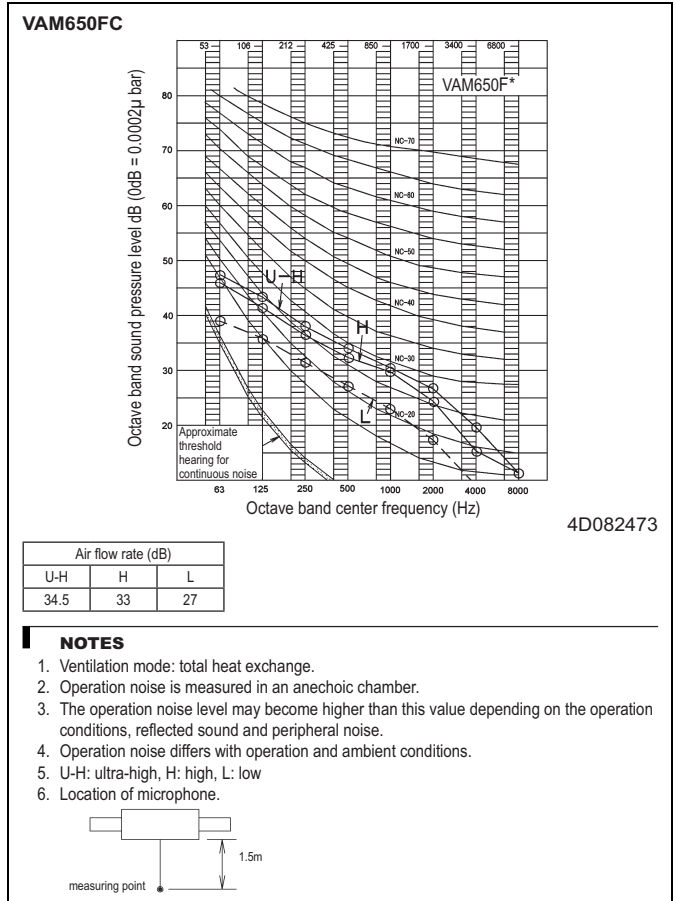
VAM650FC

53 106 212 425 850 1700 3400 6800

VAM650F*

Octave band sound pressure level dB (0dB = 0.0002μ bar)

80
70
60
50
40
30
20

NC-70
NC-60
NC-50
NC-40
NC-30
NC-20

U-H
H
L

Approximate threshold hearing for continuous noise

63 125 250 500 1000 2000 4000 8000

Octave band center frequency (Hz)

4D082473

| Air flow rate (dB) | | |
|---|---|---|
| U-H | H | L |
| 34.5 | 33 | 27 |

NOTES
1. Ventilation mode: total heat exchange.
2. Operation noise is measured in an anechoic chamber.
3. The operation noise level may become higher than this value depending on the operation conditions, reflected sound and peripheral noise.
4. Operation noise differs with operation and ambient conditions.
5. U-H: ultra-high, H: high, L: low
6. Location of microphone.

1.5m
measuring point